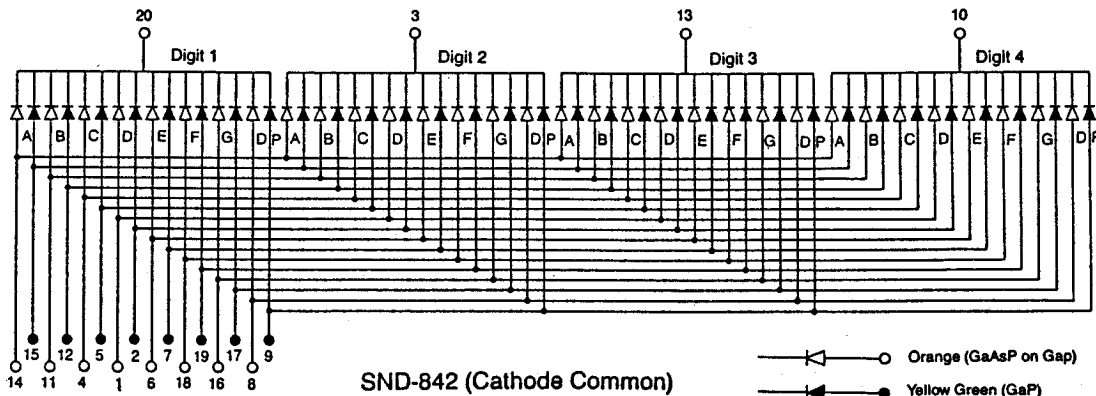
20
Digit 1
3
Digit 2
13
Digit 3
10
Digit 4

A B C D E F G DP A B C D E F G DP A B C D E F G DP A B C D E F G DP

15 12 5 2 7 19 17 9
14 11 4 1 6 18 16 8

SND-842 (Cathode Common)

Orange (GaAsP on Gap)
Yellow Green (GaP)